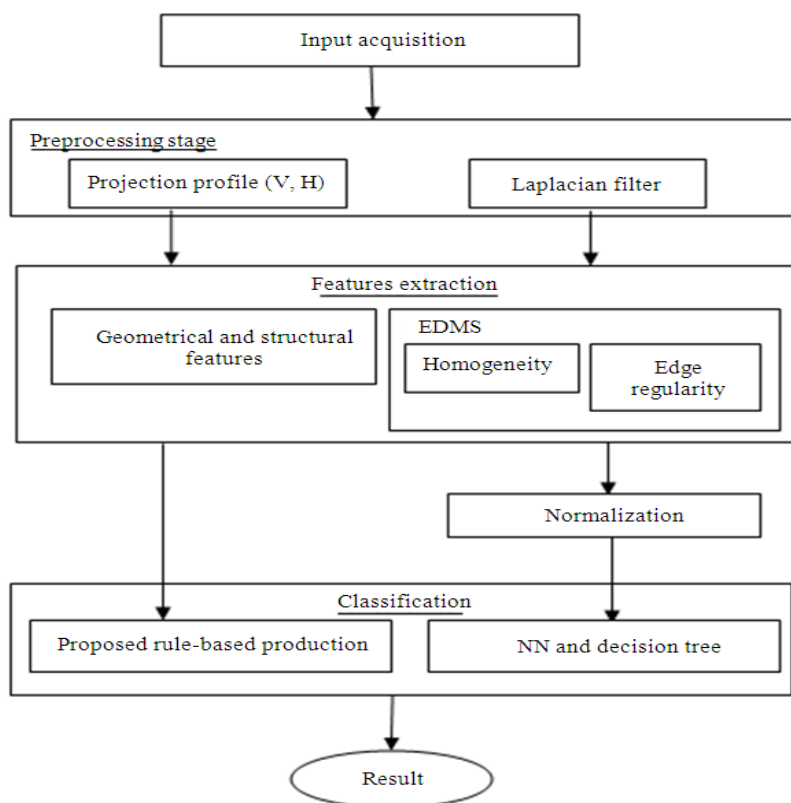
Input acquisition

Preprocessing stage

Projection profile (V, H)

Laplacian filter

Features extraction

Geometrical and structural features

EDMS

Homogeneity

Edge regularity

Normalization

Classification

Proposed rule-based production

NN and decision tree

Result